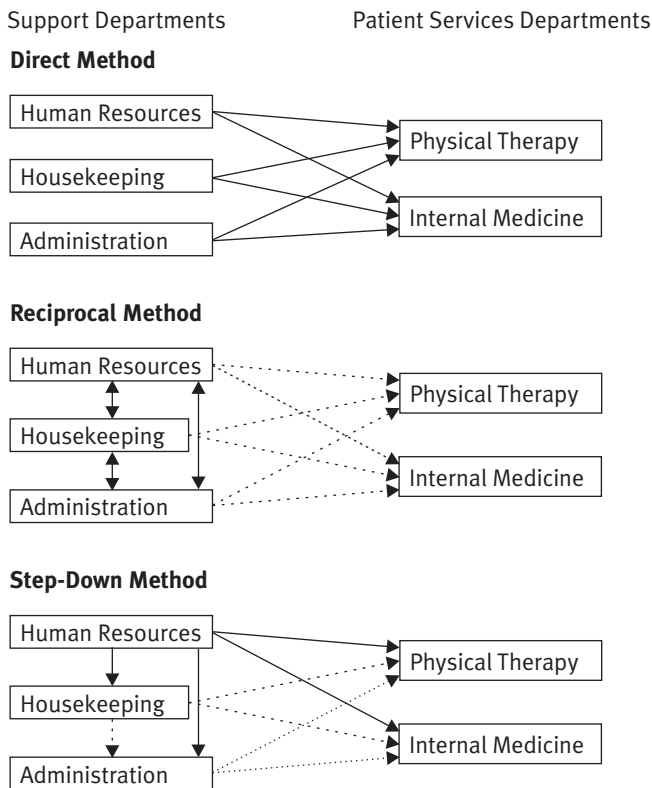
Support Departments

Patient Services Departments

Direct Method

Human Resources

Housekeeping

Administration

Physical Therapy

Internal Medicine

Reciprocal Method

Human Resources

Housekeeping

Administration

Physical Therapy

Internal Medicine

Step-Down Method

Human Resources

Housekeeping

Administration

Physical Therapy

Internal Medicine